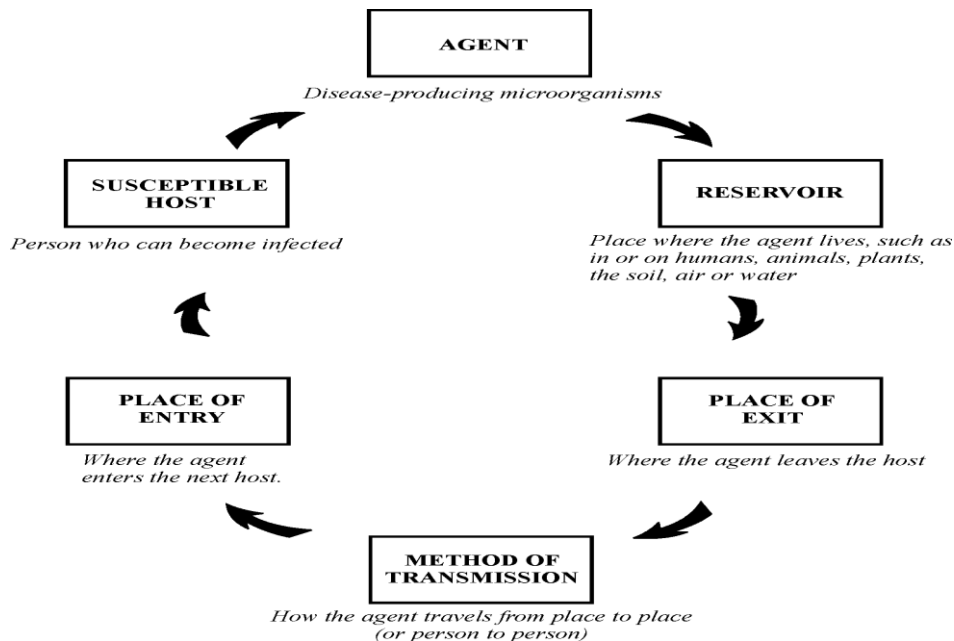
AGENT

Disease-producing microorganisms

RESERVOIR

Place where the agent lives, such as in or on humans, animals, plants, the soil, air or water

PLACE OF EXIT

Where the agent leaves the host

METHOD OF TRANSMISSION

How the agent travels from place to place (or person to person)

PLACE OF ENTRY

Where the agent enters the next host.

SUSCEPTIBLE HOST

Person who can become infected